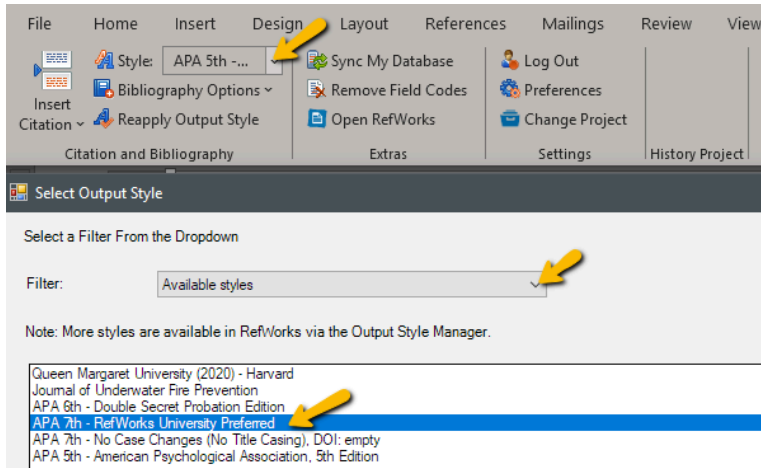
File Home Insert Design Layout References Mailings Review View

Insert Citation

Style: APA 5th -...

Bibliography Options

Reapply Output Style

Citation and Bibliography

Sync My Database

Remove Field Codes

Open RefWorks

Extras

Log Out

Preferences

Change Project

Settings

History Project

Select Output Style

Select a Filter From the Dropdown

Filter: Available styles

Note: More styles are available in RefWorks via the Output Style Manager.

Queen Margaret University (2020) - Harvard
Journal of Underwater Fire Prevention
APA 6th - Double Secret Probation Edition
APA 7th - RefWorks University Preferred
APA 7th - No Case Changes (No Title Casing), DOI: empty
APA 5th - American Psychological Association, 5th Edition